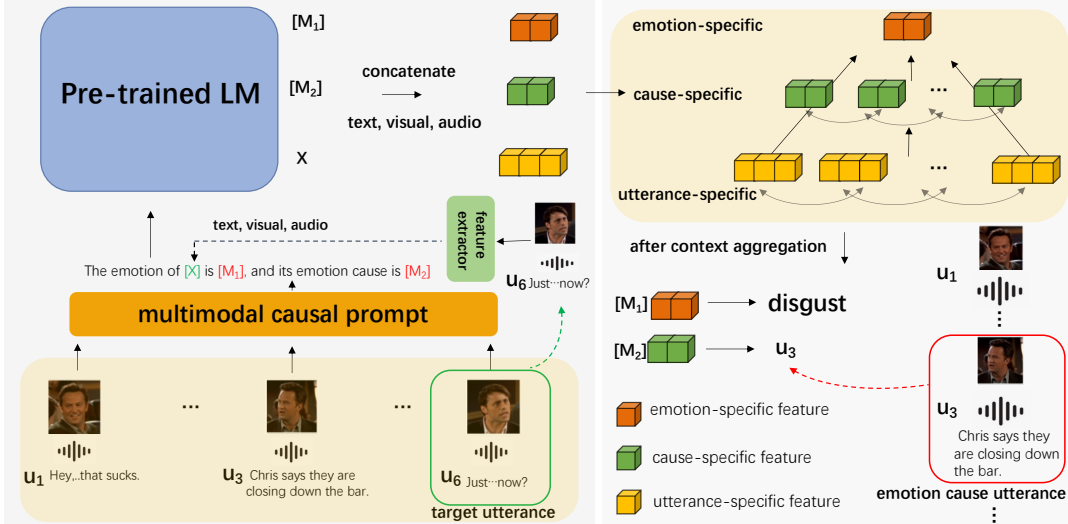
Pre-trained LM

$[M_1]$

$[M_2]$

X

concatenate

text, visual, audio

emotion-specific

cause-specific

utterance-specific

...

...

text, visual, audio

feature extractor

The emotion of [X] is $[M_1]$, and its emotion cause is $[M_2]$

$u_6$ Just···now?

multimodal causal prompt

after context aggregation

$u_1$

$[M_1]$ → disgust

$[M_2]$ → $u_3$

$u_3$

Chris says they are closing down the bar.

emotion-specific feature

cause-specific feature

utterance-specific feature

emotion cause utterance

$u_1$ Hey,..that sucks.

...

$u_3$ Chris says they are closing down the bar.

...

$u_6$ Just···now?

target utterance